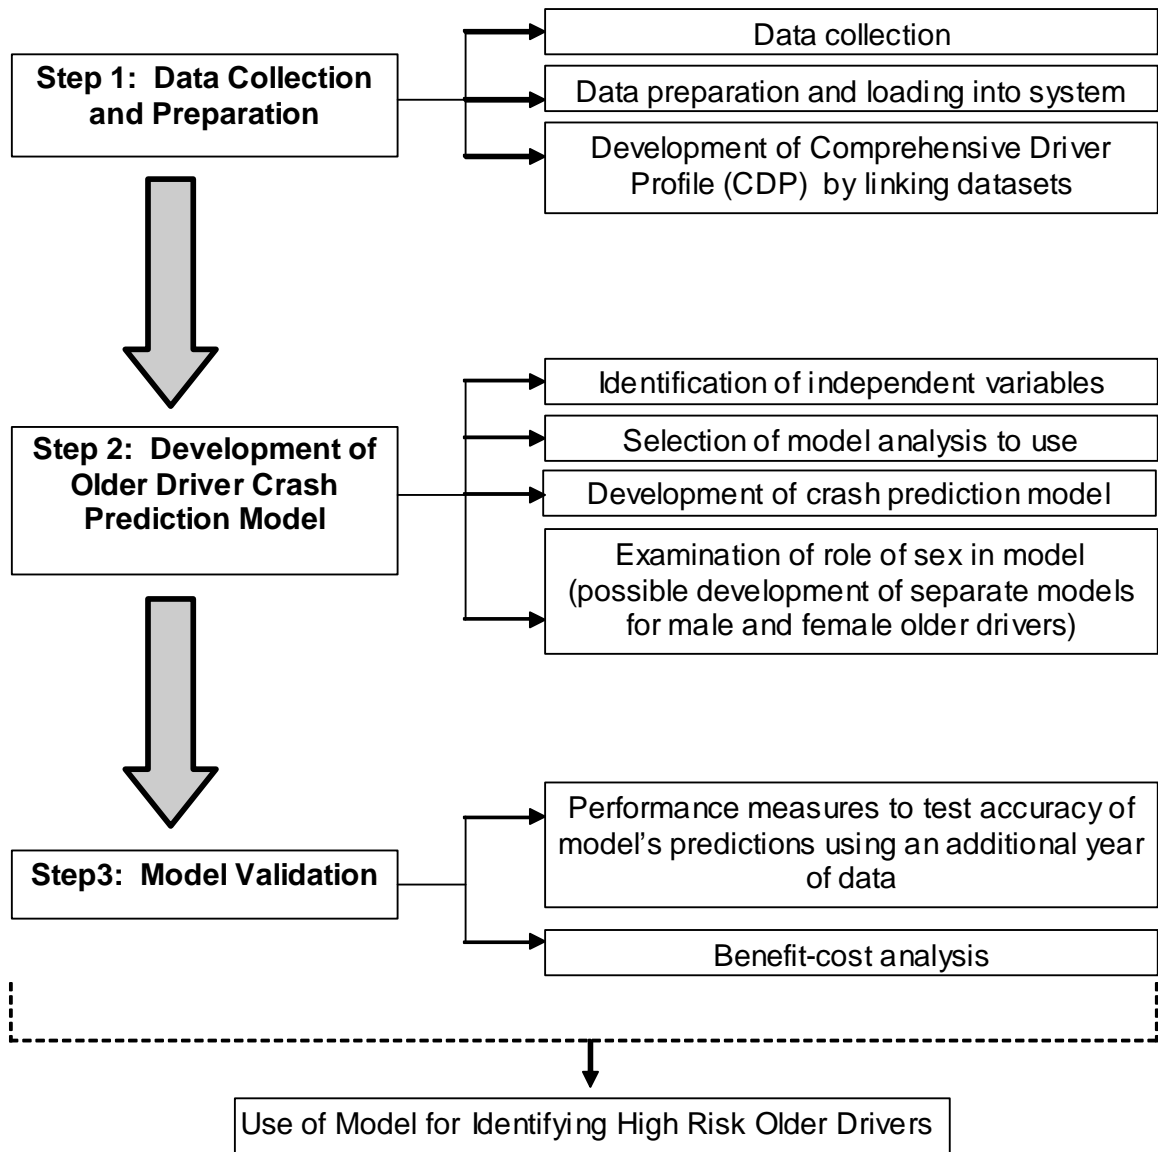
Step 1: Data Collection and Preparation

Data collection

Data preparation and loading into system

Development of Comprehensive Driver Profile (CDP) by linking datasets

Step 2: Development of Older Driver Crash Prediction Model

Identification of independent variables

Selection of model analysis to use

Development of crash prediction model

Examination of role of sex in model (possible development of separate models for male and female older drivers)

Step3: Model Validation

Performance measures to test accuracy of model's predictions using an additional year of data

Benefit-cost analysis

Use of Model for Identifying High Risk Older Drivers